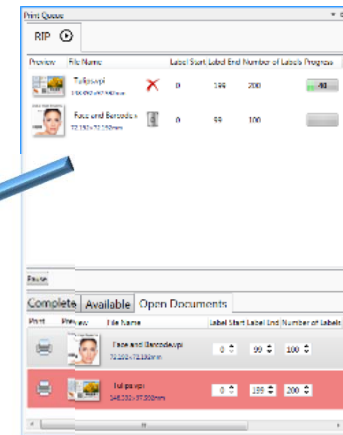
Print Queue

RIP

| Preview | File Name | | Label Start | Label End | Number of Labels | Progress |
|---|---|---|---|---|---|---|
| | Tulips.vpi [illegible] | | 0 | 199 | 200 | 48 |
| | Face and Barcode.vpi 72.192×72.192mm | | 0 | 99 | 100 | |

Pause

Complete | Available | Open Documents

| Print | Preview | File Name | Label Start | Label End | Number of Labels |
|---|---|---|---|---|---|
| | | Face and Barcode.vpi 72.192×72.192mm | 0 | 99 | 100 |
| | | Tulips.vpi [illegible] | 0 | 199 | 200 |